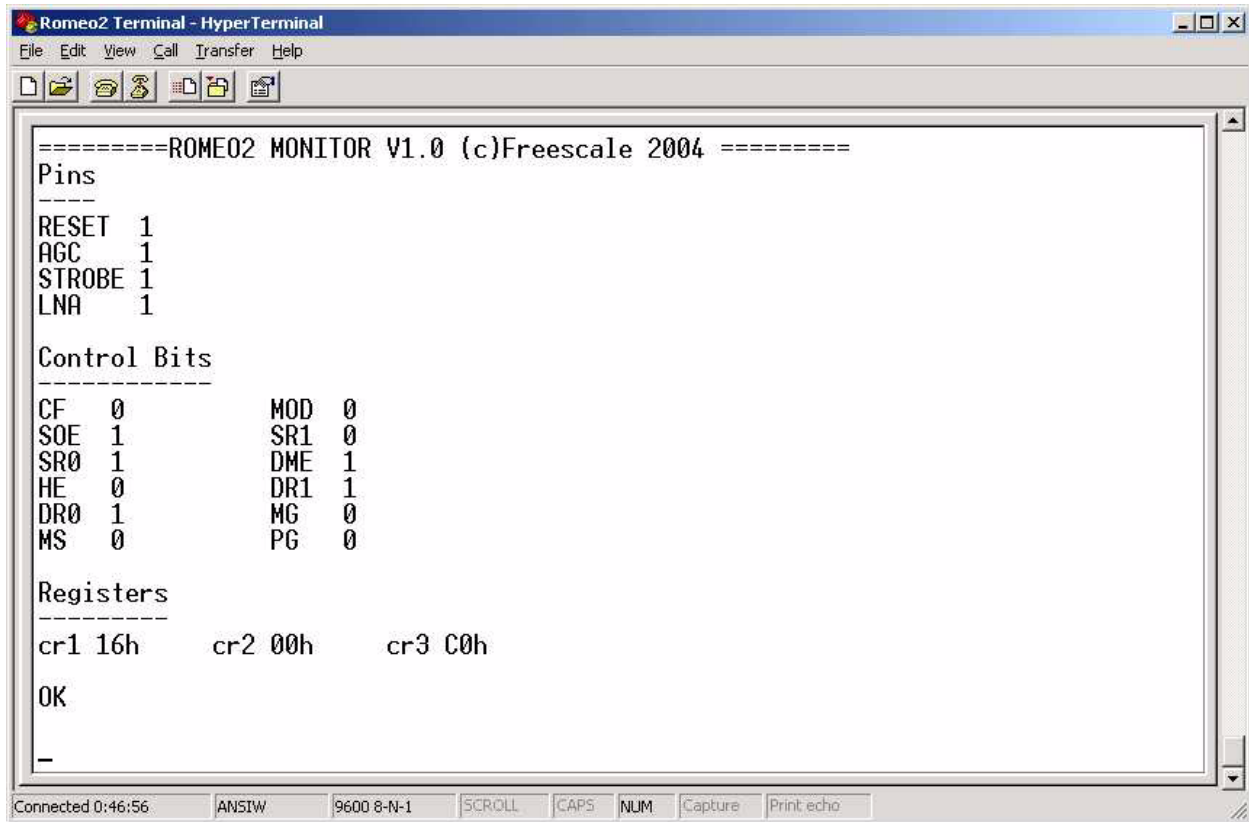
Romeo2 Terminal - HyperTerminal

File Edit View Call Transfer Help

=========ROMEO2 MONITOR V1.0 (c)Freescale 2004 =========
Pins
----
RESET 1
AGC 1
STROBE 1
LNA 1

Control Bits
------------
CF 0 MOD 0
SOE 1 SR1 0
SR0 1 DME 1
HE 0 DR1 1
DR0 1 MG 0
MS 0 PG 0

Registers
---------
cr1 16h cr2 00h cr3 C0h

OK

_

Connected 0:46:56 | ANSIW | 9600 8-N-1 | SCROLL | CAPS | NUM | Capture | Print echo